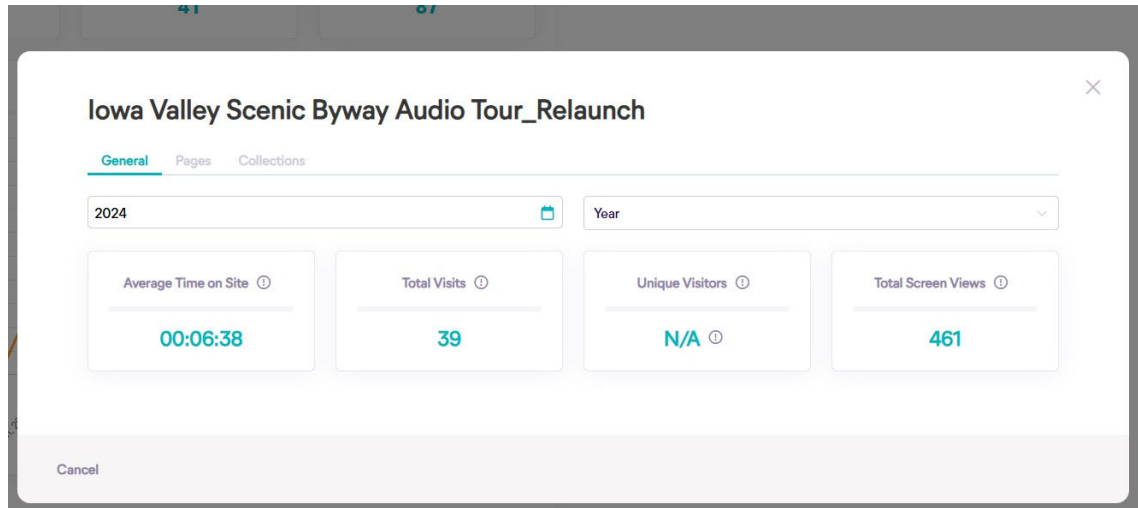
41

87

Iowa Valley Scenic Byway Audio Tour_Relaunch

General Pages Collections

2024

Year

Average Time on Site ⓘ

00:06:38

Total Visits ⓘ

39

Unique Visitors ⓘ

N/A ⓘ

Total Screen Views ⓘ

461

Cancel